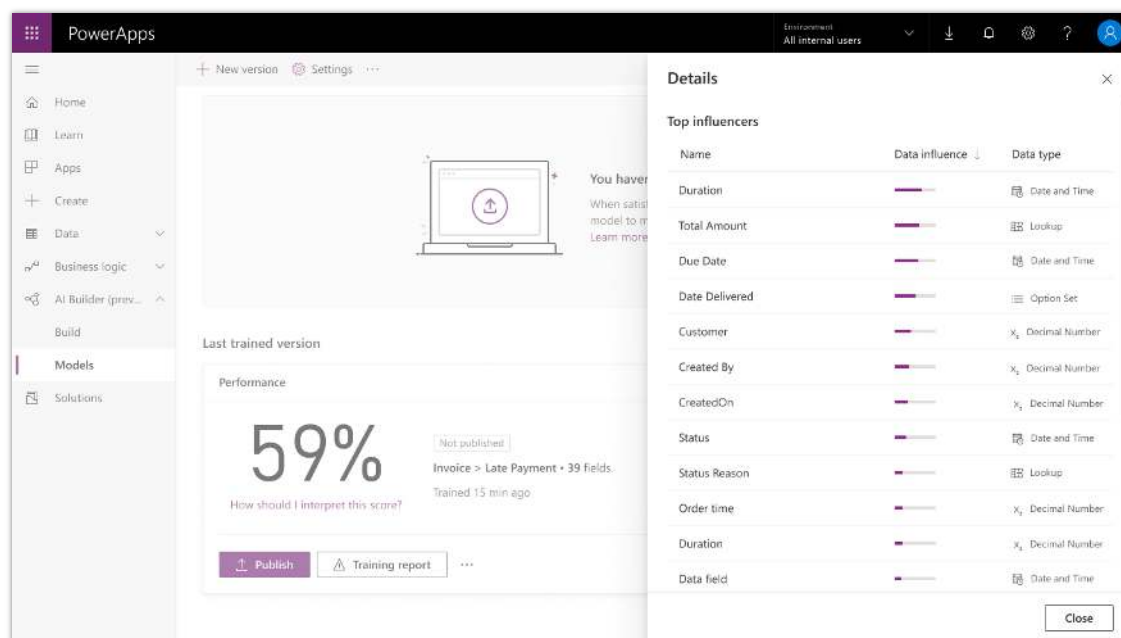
PowerApps

Environment
All internal users

Home
Learn
Apps
Create
Data
Business logic
AI Builder (prev...
Build
Models
Solutions

+ New version  Settings  ···

You haver
When satis
model to m
Learn more

Last trained version

Performance

59%

How should I interpret this score?

Not published

Invoice > Late Payment • 39 fields

Trained 15 min ago

Publish  Training report  ···

Details

Top influencers

| Name | Data influence | Data type |
|---|---|---|
| Duration | | Date and Time |
| Total Amount | | Lookup |
| Due Date | | Date and Time |
| Date Delivered | | Option Set |
| Customer | | Decimal Number |
| Created By | | Decimal Number |
| CreatedOn | | Decimal Number |
| Status | | Date and Time |
| Status Reason | | Lookup |
| Order time | | Decimal Number |
| Duration | | Decimal Number |
| Data field | | Date and Time |

Close